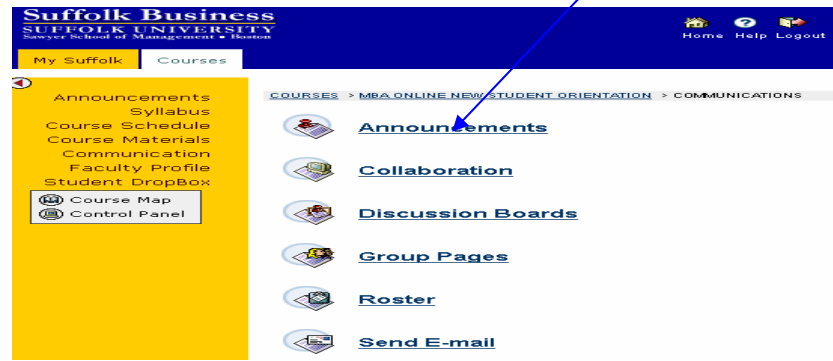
Suffolk Business
SUFFOLK UNIVERSITY
Sawyer School of Management • Boston

Home Help Logout

My Suffolk Courses

Announcements
Syllabus
Course Schedule
Course Materials
Communication
Faculty Profile
Student DropBox

Course Map
Control Panel

COURSES > MBA ONLINE NEW STUDENT ORIENTATION > COMMUNICATIONS

Announcements

Collaboration

Discussion Boards

Group Pages

Roster

Send E-mail